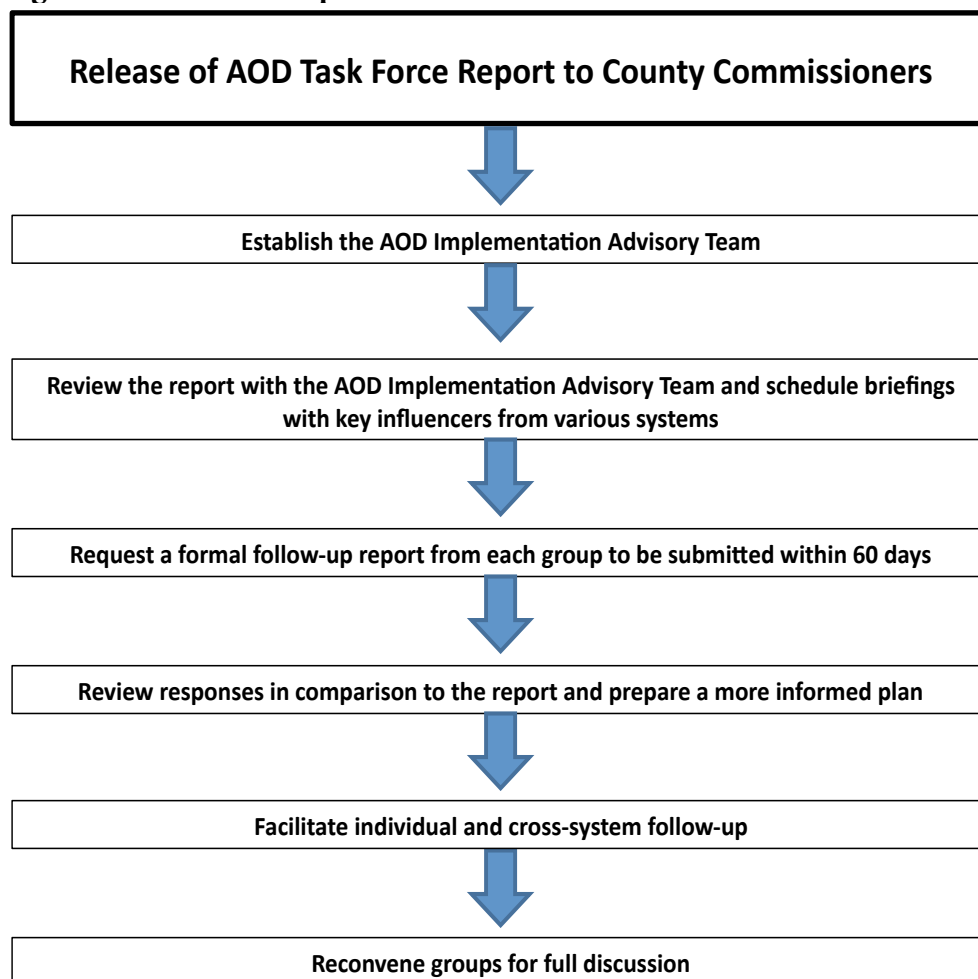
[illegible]

Release of AOD Task Force Report to County Commissioners

Establish the AOD Implementation Advisory Team

Review the report with the AOD Implementation Advisory Team and schedule briefings with key influencers from various systems

Request a formal follow-up report from each group to be submitted within 60 days

Review responses in comparison to the report and prepare a more informed plan

Facilitate individual and cross-system follow-up

Reconvene groups for full discussion